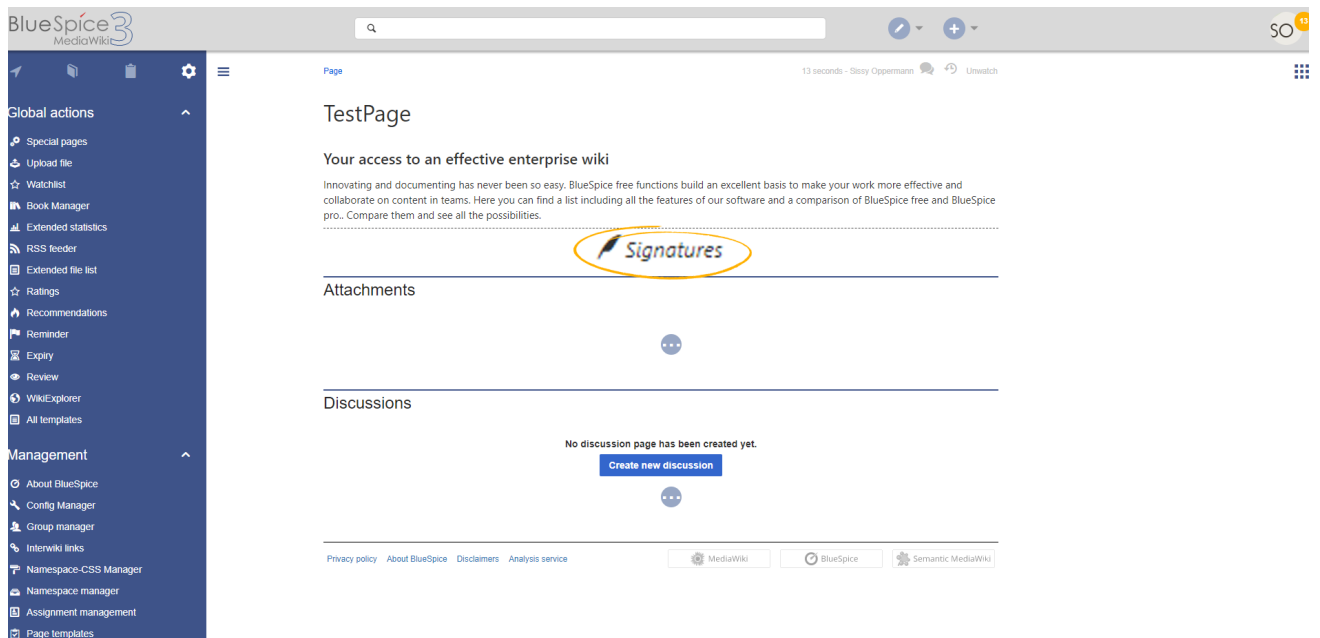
BlueSpice 3 MediaWiki

SO 13

Global actions

Special pages
Upload file
Watchlist
Book Manager
Extended statistics
RSS feeder
Extended file list
Ratings
Recommendations
Reminder
Expiry
Review
WikiExplorer
All templates

Management

About BlueSpice
Config Manager
Group manager
Interwiki links
Namespace-CSS Manager
Namespace manager
Assignment management
Page templates

Page

13 seconds - Sissy Oppermann Unwatch

TestPage

Your access to an effective enterprise wiki

Innovating and documenting has never been so easy. BlueSpice free functions build an excellent basis to make your work more effective and collaborate on content in teams. Here you can find a list including all the features of our software and a comparison of BlueSpice free and BlueSpice pro.. Compare them and see all the possibilities.

Signatures

Attachments

Discussions

No discussion page has been created yet.

Create new discussion

Privacy policy About BlueSpice Disclaimers Analysis service

MediaWiki BlueSpice Semantic MediaWiki